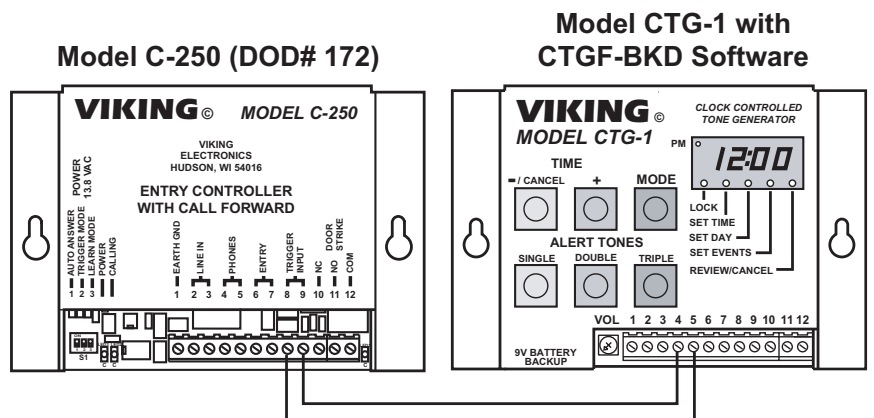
Model C-250 (DOD# 172)

Model CTG-1 with CTGF-BKD Software

VIKING© MODEL C-250

VIKING ELECTRONICS HUDSON, WI 54016

POWER 13.8 VAC

ENTRY CONTROLLER WITH CALL FORWARD

AUTO ANSWER
TRIGGER MODE
LEARN MODE
POWER
CALLING
1 2 3

EARTH GND
LINE IN
PHONES
ENTRY
TRIGGER INPUT
NC
NO
COM
DOOR STRIKE
1 2 3 4 5 6 7 8 9 10 11 12

S1

VIKING© MODEL CTG-1

CLOCK CONTROLLED TONE GENERATOR

PM 12:00

TIME
– / CANCEL
+
MODE

LOCK
SET TIME
SET DAY
SET EVENTS
REVIEW/CANCEL

ALERT TONES
SINGLE
DOUBLE
TRIPLE

VOL 1 2 3 4 5 6 7 8 9 10 11 12

9V BATTERY BACKUP